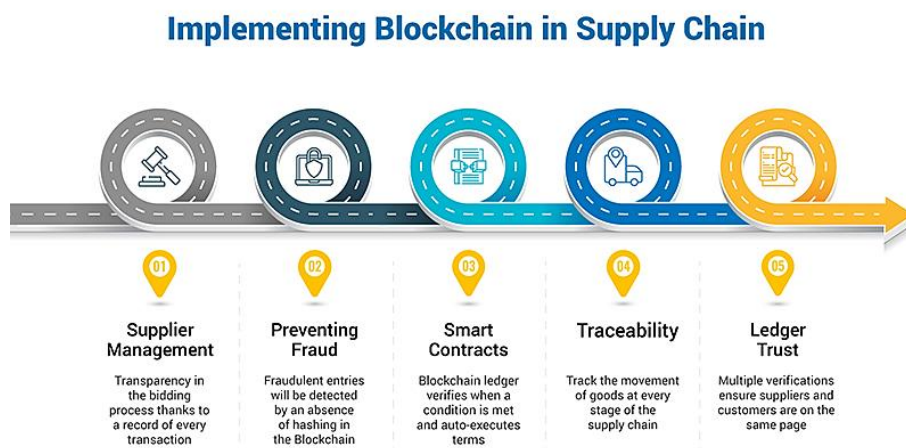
Implementing Blockchain in Supply Chain

01

Supplier Management

Transparency in the bidding process thanks to a record of every transaction

02

Preventing Fraud

Fraudulent entries will be detected by an absence of hashing in the Blockchain

03

Smart Contracts

Blockchain ledger verifies when a condition is met and auto-executes terms

04

Traceability

Track the movement of goods at every stage of the supply chain

05

Ledger Trust

Multiple verifications ensure suppliers and customers are on the same page